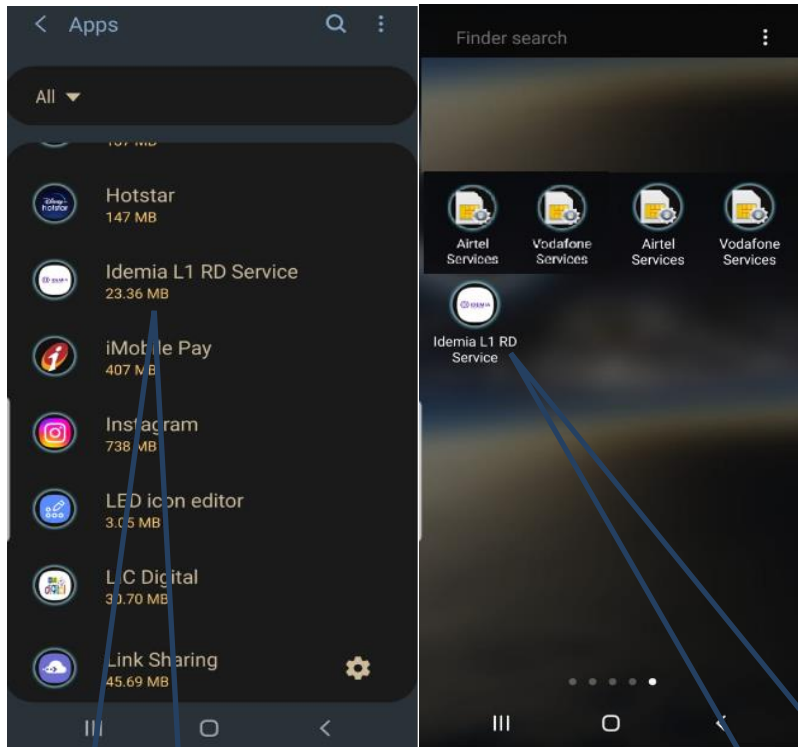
Apps

All

Hotstar
147 MB

Idemia L1 RD Service
23.36 MB

iMobile Pay
407 MB

Instagram
738 MB

LED icon editor
3.05 MB

LIC Digital
30.70 MB

Link Sharing
45.69 MB

Finder search

Airtel Services

Vodafone Services

Airtel Services

Vodafone Services

Idemia L1 RD Service